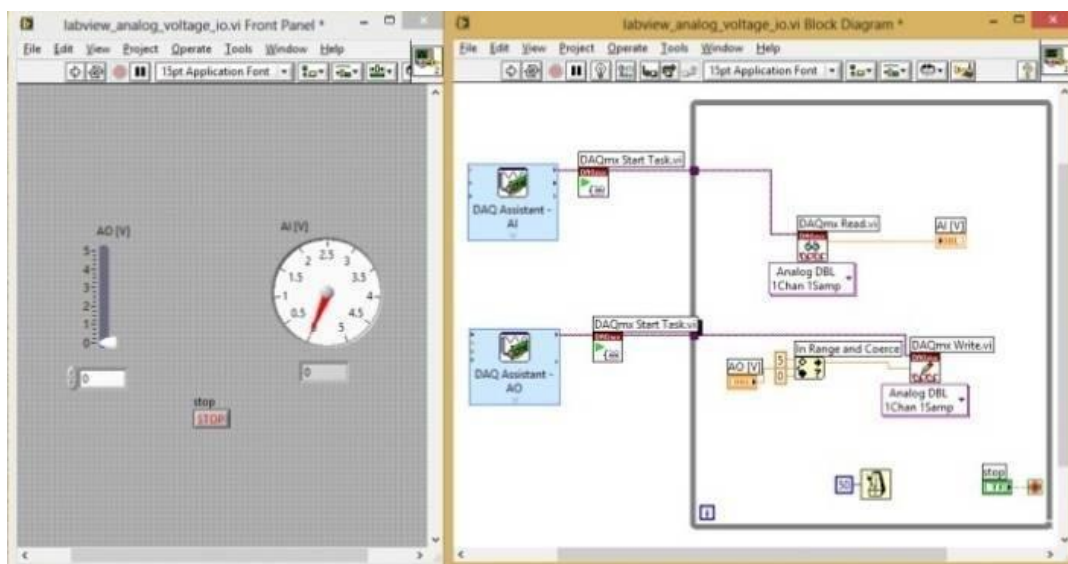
labview_analog_voltage_io.vi Front Panel *

File Edit View Project Operate Tools Window Help

15pt Application Font

AO [V]

5
4
3
2
1
0

0

AI [V]

2 2.5 3
1.5 3.5
1 4
0.5 4.5
0 5

0

stop
STOP

labview_analog_voltage_io.vi Block Diagram *

File Edit View Project Operate Tools Window Help

15pt Application Font

DAQ Assistant - AI

DAQmx Start Task.vi

DAQmx Read.vi

AI [V]

Analog DBL 1Chan 1Samp

DAQ Assistant - AO

DAQmx Start Task.vi

In Range and Coerce

DAQmx Write.vi

AO [V]

5

0

Analog DBL 1Chan 1Samp

50

stop

i